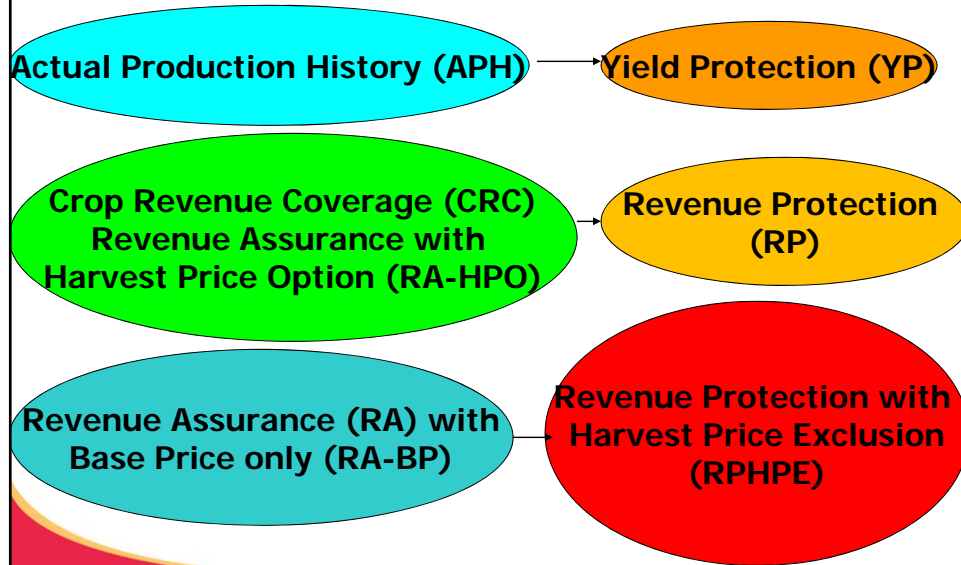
Actual Production History (APH)

Yield Protection (YP)

Crop Revenue Coverage (CRC)
Revenue Assurance with Harvest Price Option (RA-HPO)

Revenue Protection (RP)

Revenue Assurance (RA) with Base Price only (RA-BP)

Revenue Protection with Harvest Price Exclusion (RPHPE)